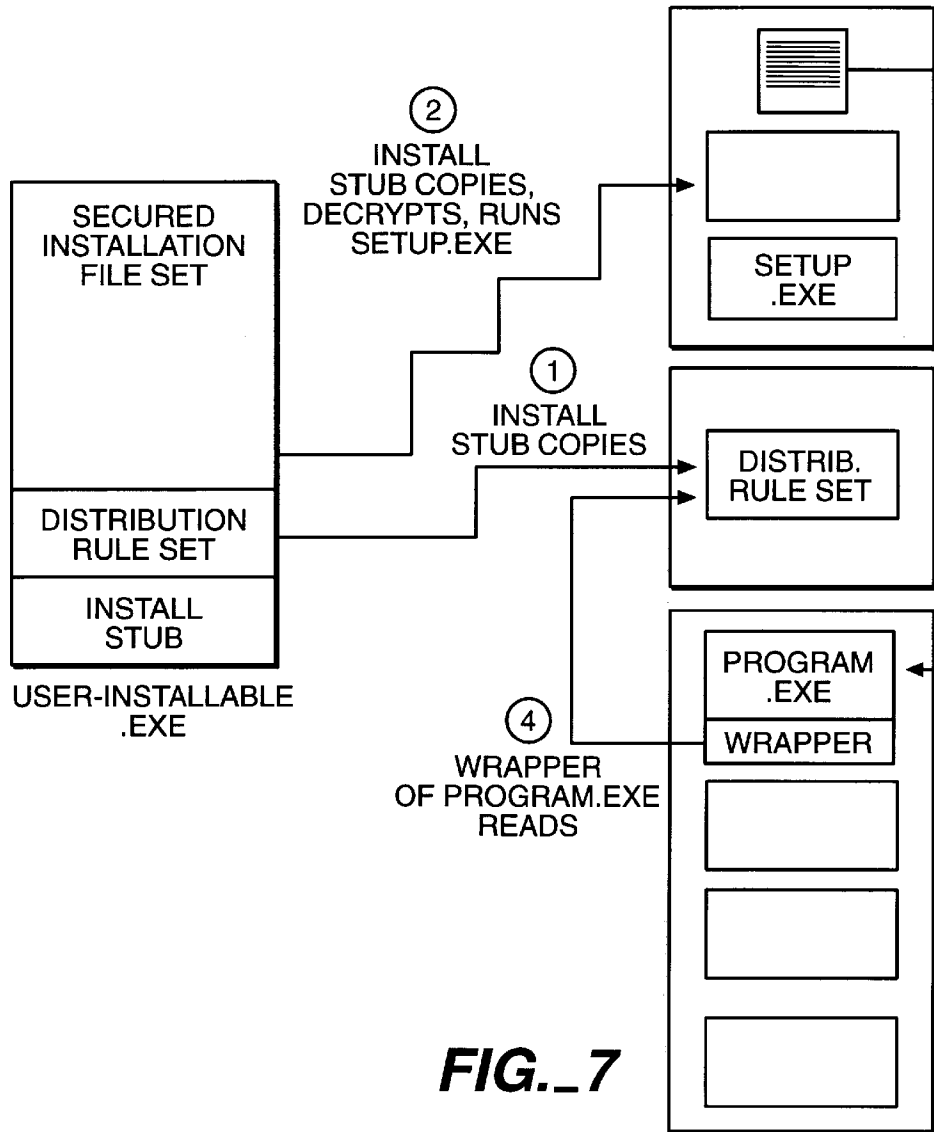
SECURED INSTALLATION FILE SET

DISTRIBUTION RULE SET

INSTALL STUB

USER-INSTALLABLE .EXE

2

INSTALL STUB COPIES, DECRYPTS, RUNS SETUP.EXE

SETUP .EXE

1

INSTALL STUB COPIES

DISTRIB. RULE SET

PROGRAM .EXE

WRAPPER

4

WRAPPER OF PROGRAM.EXE READS

FIG._7